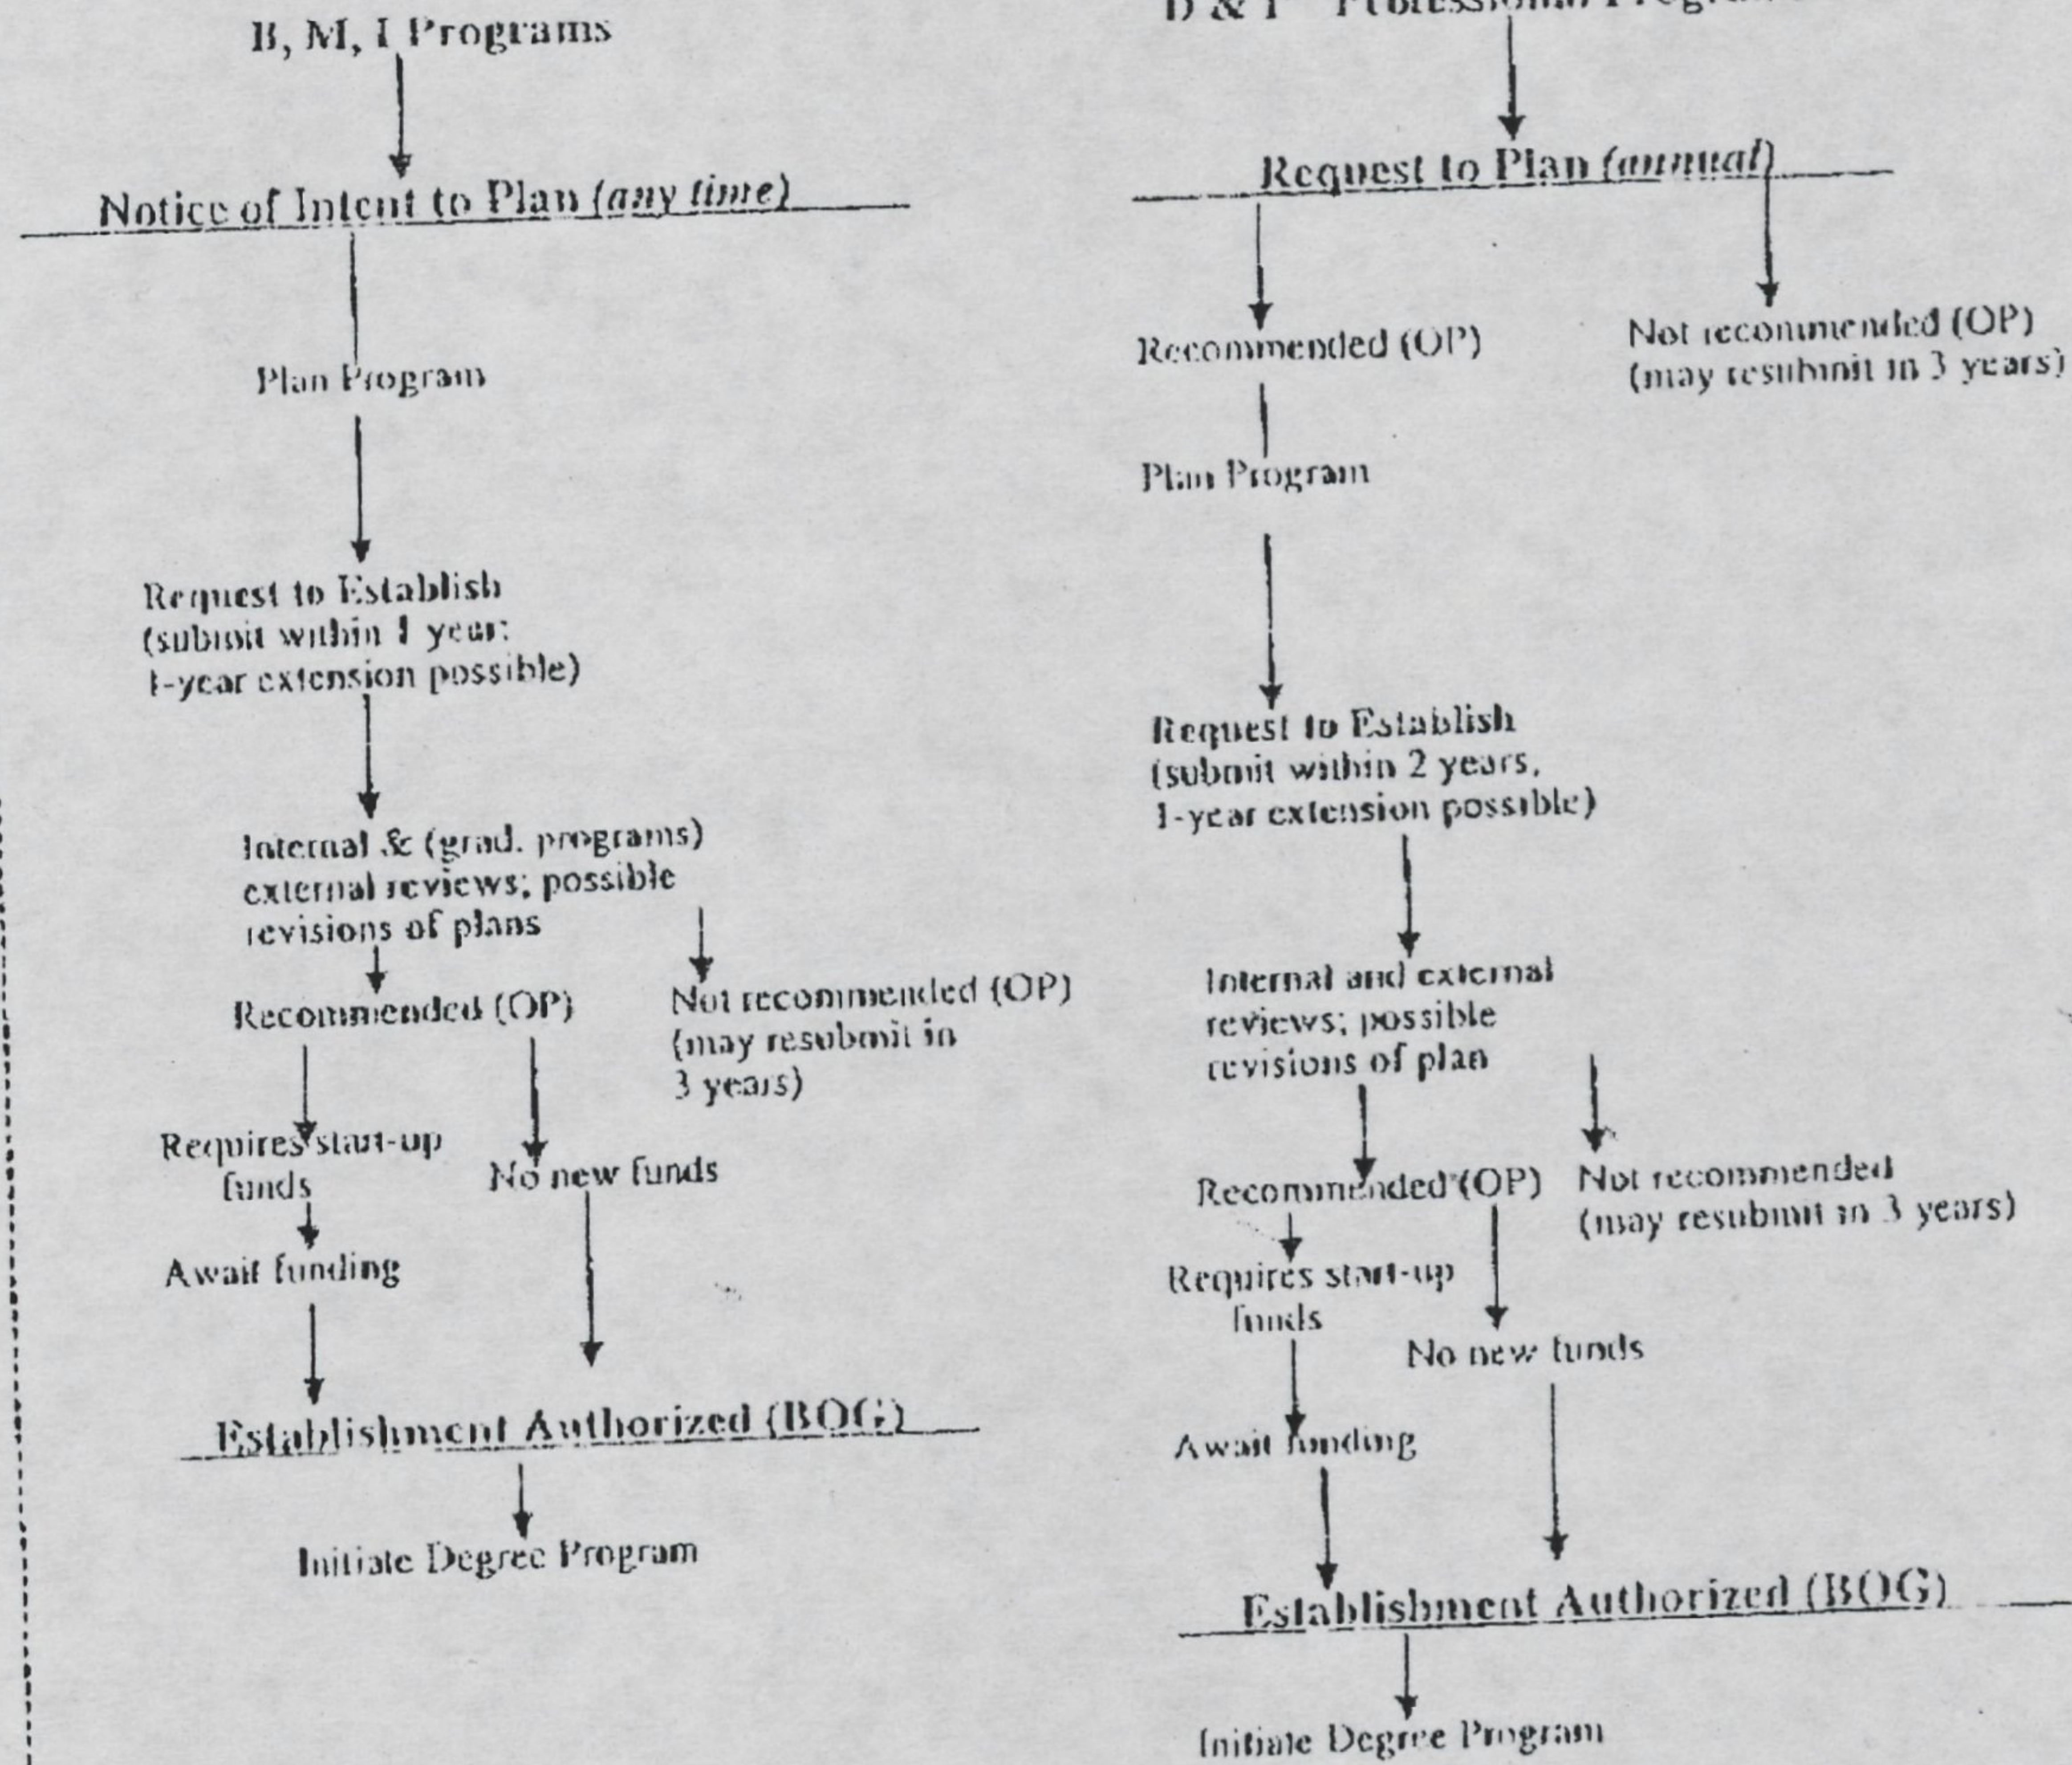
B, M, I Programs

Notice of Intent to Plan (any time)

Plan Program

Request to Establish (submit within 1 year: 1-year extension possible)

Internal & (grad. programs) external reviews; possible revisions of plans

Recommended (OP)

Not recommended (OP) (may resubmit in 3 years)

Requires start-up funds

No new funds

Await funding

Establishment Authorized (BOG)

Initiate Degree Program

D & F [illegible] Professional Programs

Request to Plan (annual)

Recommended (OP)

Not recommended (OP) (may resubmit in 3 years)

Plan Program

Request to Establish (submit within 2 years, 1-year extension possible)

Internal and external reviews; possible revisions of plan

Recommended (OP)

Not recommended (may resubmit in 3 years)

Requires start-up funds

No new funds

Await funding

Establishment Authorized (BOG)

Initiate Degree Program